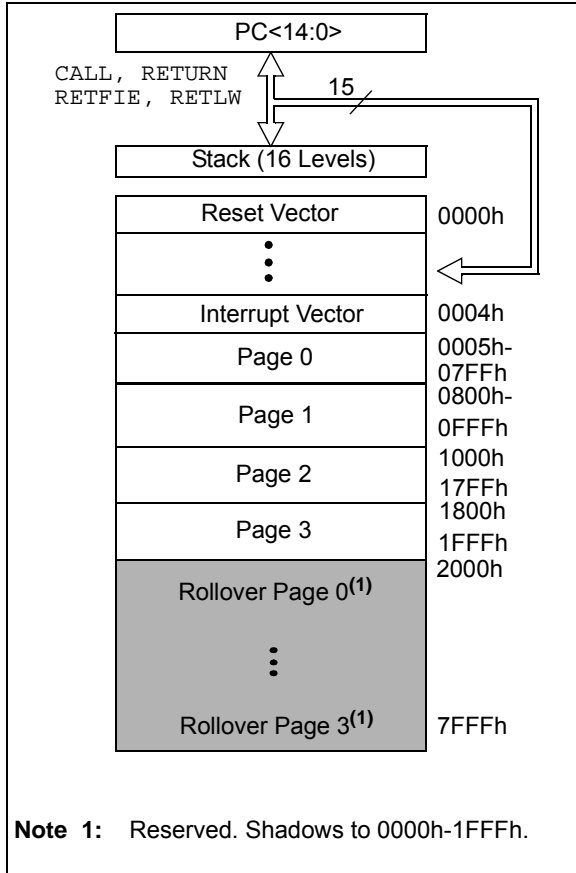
PC<14:0>

CALL, RETURN
RETFIE, RETLW

15

Stack (16 Levels)

Reset Vector | 0000h

⋮

Interrupt Vector | 0004h

Page 0 | 0005h-07FFh

Page 1 | 0800h-0FFFh

Page 2 | 1000h 17FFh

Page 3 | 1800h 1FFFh

Rollover Page 0$^{(1)}$ | 2000h

⋮

Rollover Page 3$^{(1)}$ | 7FFFh

**Note 1:** Reserved. Shadows to 0000h-1FFFh.